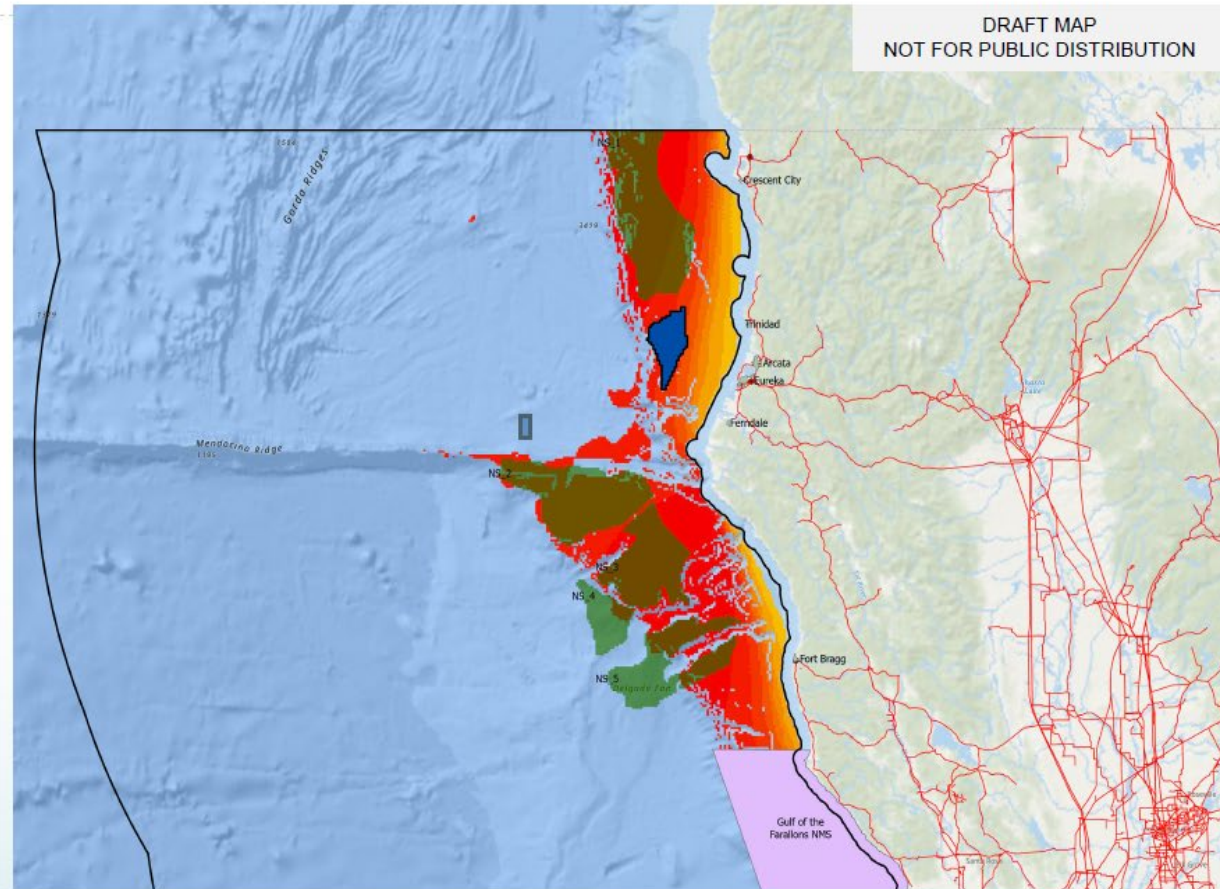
DRAFT MAP
NOT FOR PUBLIC DISTRIBUTION

Gorda Ridges

NS 1

Crescent City

Trinidad

Arcata

Eureka

Ferndale

Mendocino Ridge

NS 2

NS 3

NS 4

NS 5

Delgada Fan

Fort Bragg

Gulf of the Farallons NMS